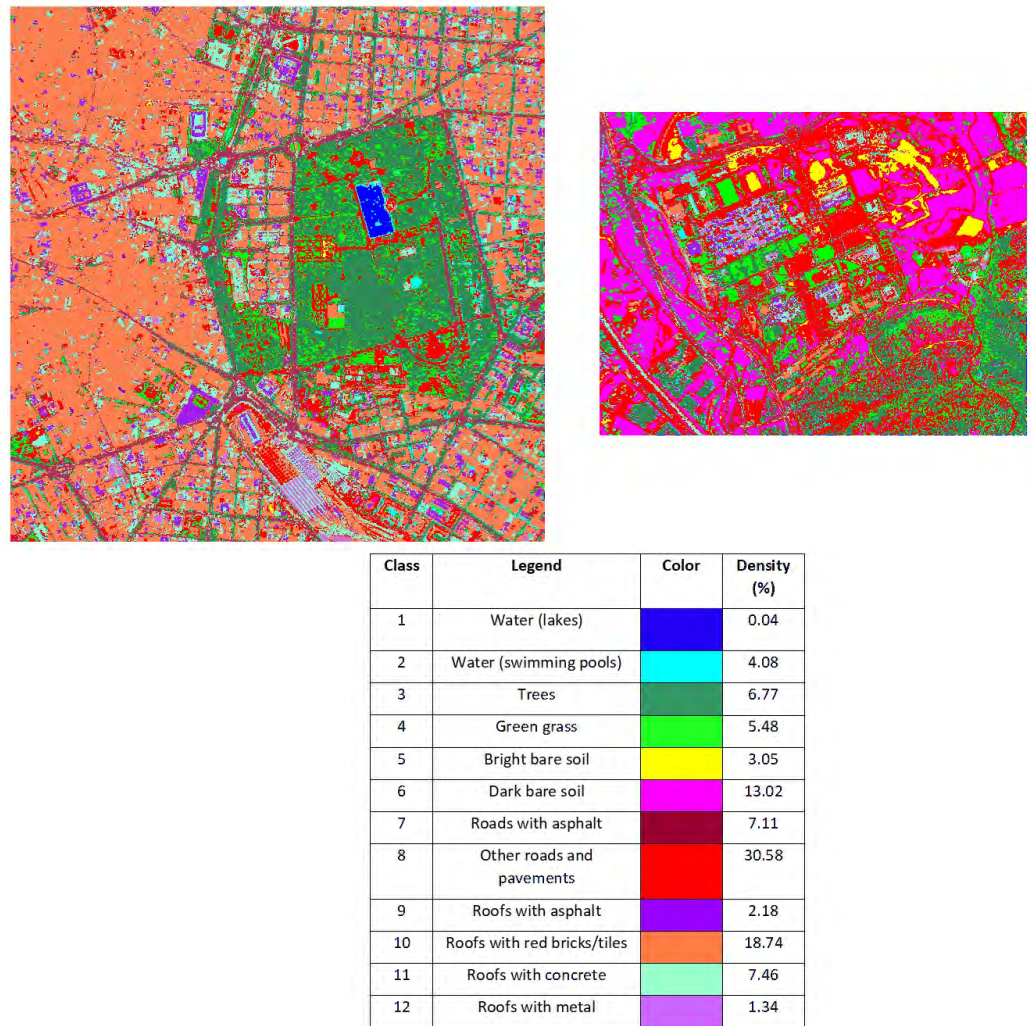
| Class | Legend | Color | Density (%) |
|---|---|---|---|
| 1 | Water (lakes) | | 0.04 |
| 2 | Water (swimming pools) | | 4.08 |
| 3 | Trees | | 6.77 |
| 4 | Green grass | | 5.48 |
| 5 | Bright bare soil | | 3.05 |
| 6 | Dark bare soil | | 13.02 |
| 7 | Roads with asphalt | | 7.11 |
| 8 | Other roads and pavements | | 30.58 |
| 9 | Roofs with asphalt | | 2.18 |
| 10 | Roofs with red bricks/tiles | | 18.74 |
| 11 | Roofs with concrete | | 7.46 |
| 12 | Roofs with metal | | 1.34 |